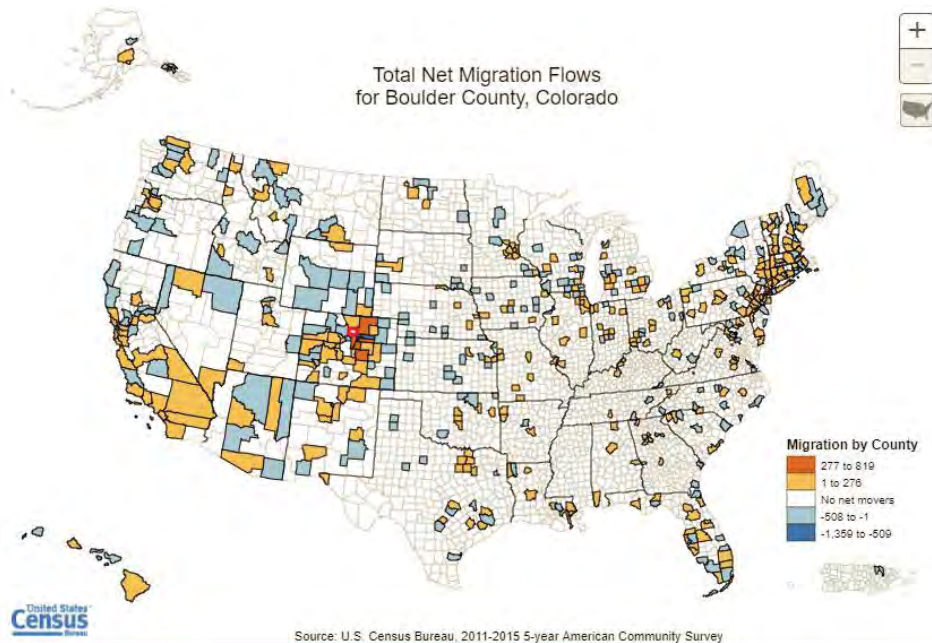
+
−

Total Net Migration Flows
for Boulder County, Colorado

Migration by County
277 to 819
1 to 276
No net movers
-508 to -1
-1,359 to -509

United States Census Bureau

Source: U.S. Census Bureau, 2011-2015 5-year American Community Survey